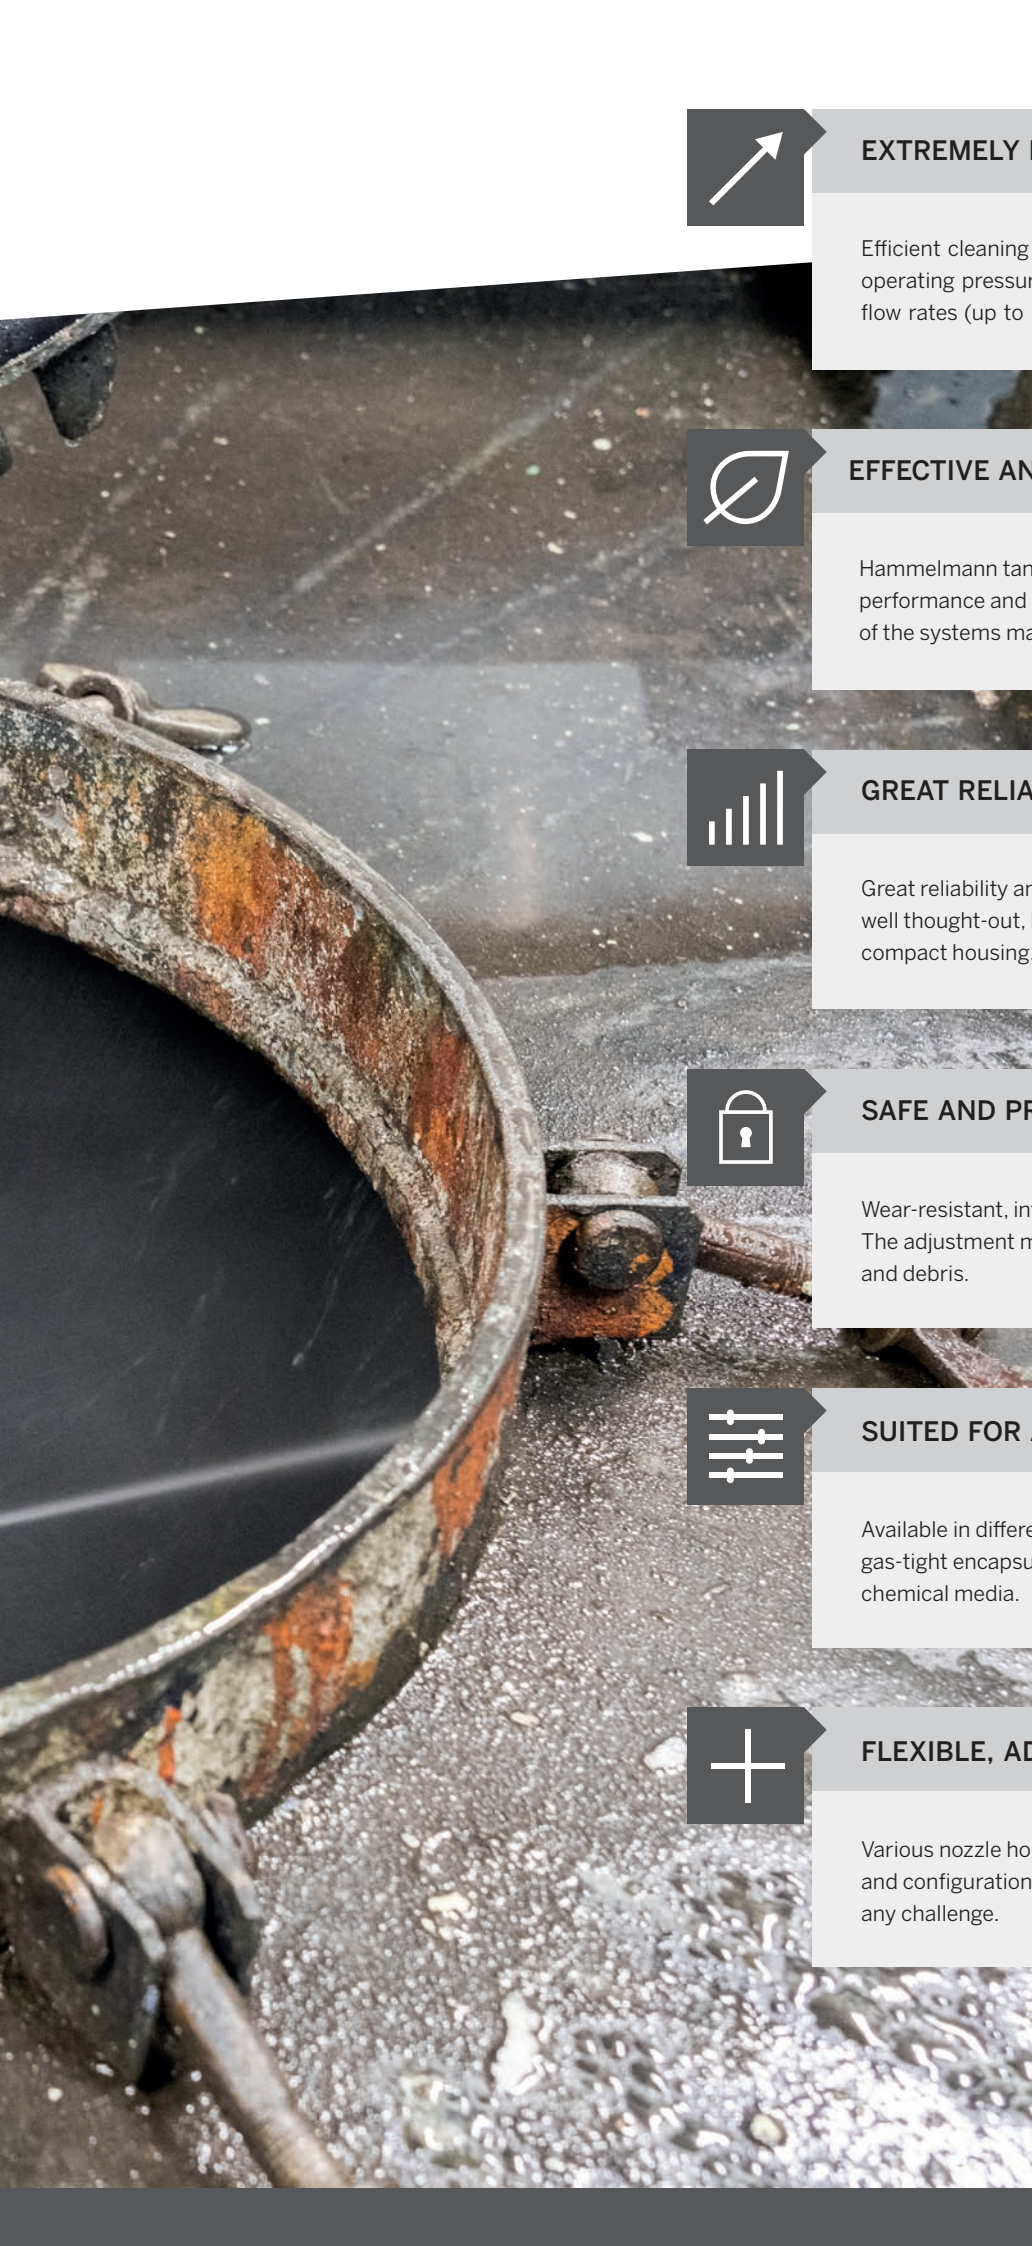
EXTREMELY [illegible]

Efficient cleaning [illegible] operating pressur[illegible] flow rates (up to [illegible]

EFFECTIVE AN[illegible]

Hammelmann tan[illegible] performance and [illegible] of the systems ma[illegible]

GREAT RELIA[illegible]

Great reliability ar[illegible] well thought-out, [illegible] compact housing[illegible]

SAFE AND PR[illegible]

Wear-resistant, in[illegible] The adjustment m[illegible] and debris.

SUITED FOR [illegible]

Available in differe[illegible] gas-tight encapsu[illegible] chemical media.

FLEXIBLE, AD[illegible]

Various nozzle ho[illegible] and configuration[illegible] any challenge.